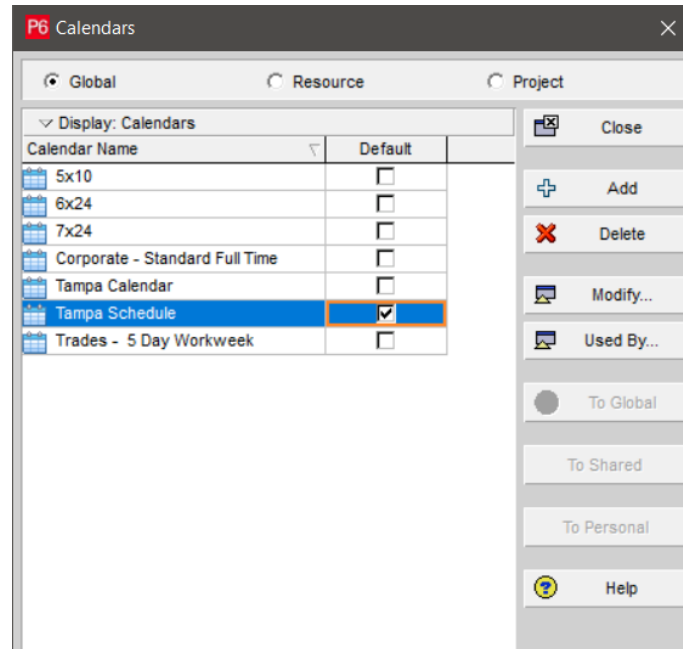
P6 Calendars

Global Resource Project

Display: Calendars

| Calendar Name | Default |
|---|---|
| 5x10 | ☐ |
| 6x24 | ☐ |
| 7x24 | ☐ |
| Corporate - Standard Full Time | ☐ |
| Tampa Calendar | ☐ |
| Tampa Schedule | ☑ |
| Trades - 5 Day Workweek | ☐ |

Close
Add
Delete
Modify...
Used By...
To Global
To Shared
To Personal
Help